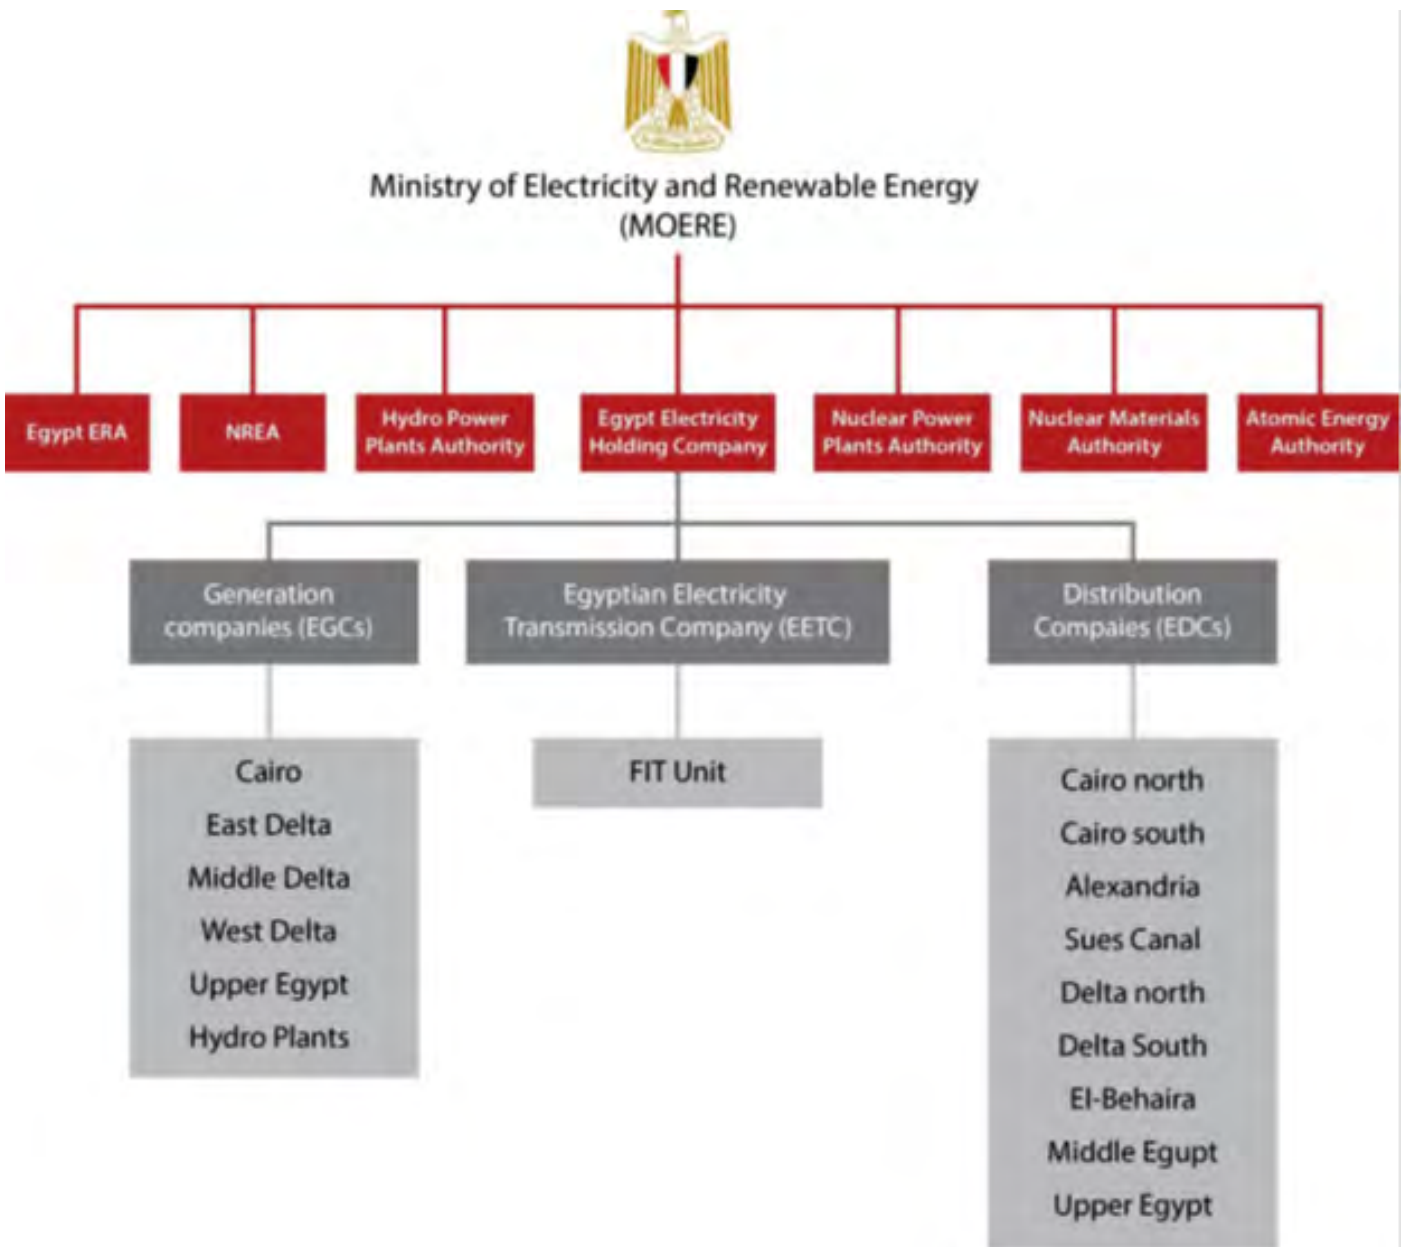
Ministry of Electricity and Renewable Energy
(MOERE)

Egypt ERA

NREA

Hydro Power Plants Authority

Egypt Electricity Holding Company

Nuclear Power Plants Authority

Nuclear Materials Authority

Atomic Energy Authority

Generation companies (EGCs)

Egyptian Electricity Transmission Company (EETC)

Distribution Compaies (EDCs)

Cairo
East Delta
Middle Delta
West Delta
Upper Egypt
Hydro Plants

FIT Unit

Cairo north
Cairo south
Alexandria
Sues Canal
Delta north
Delta South
El-Behaira
Middle Egupt
Upper Egypt